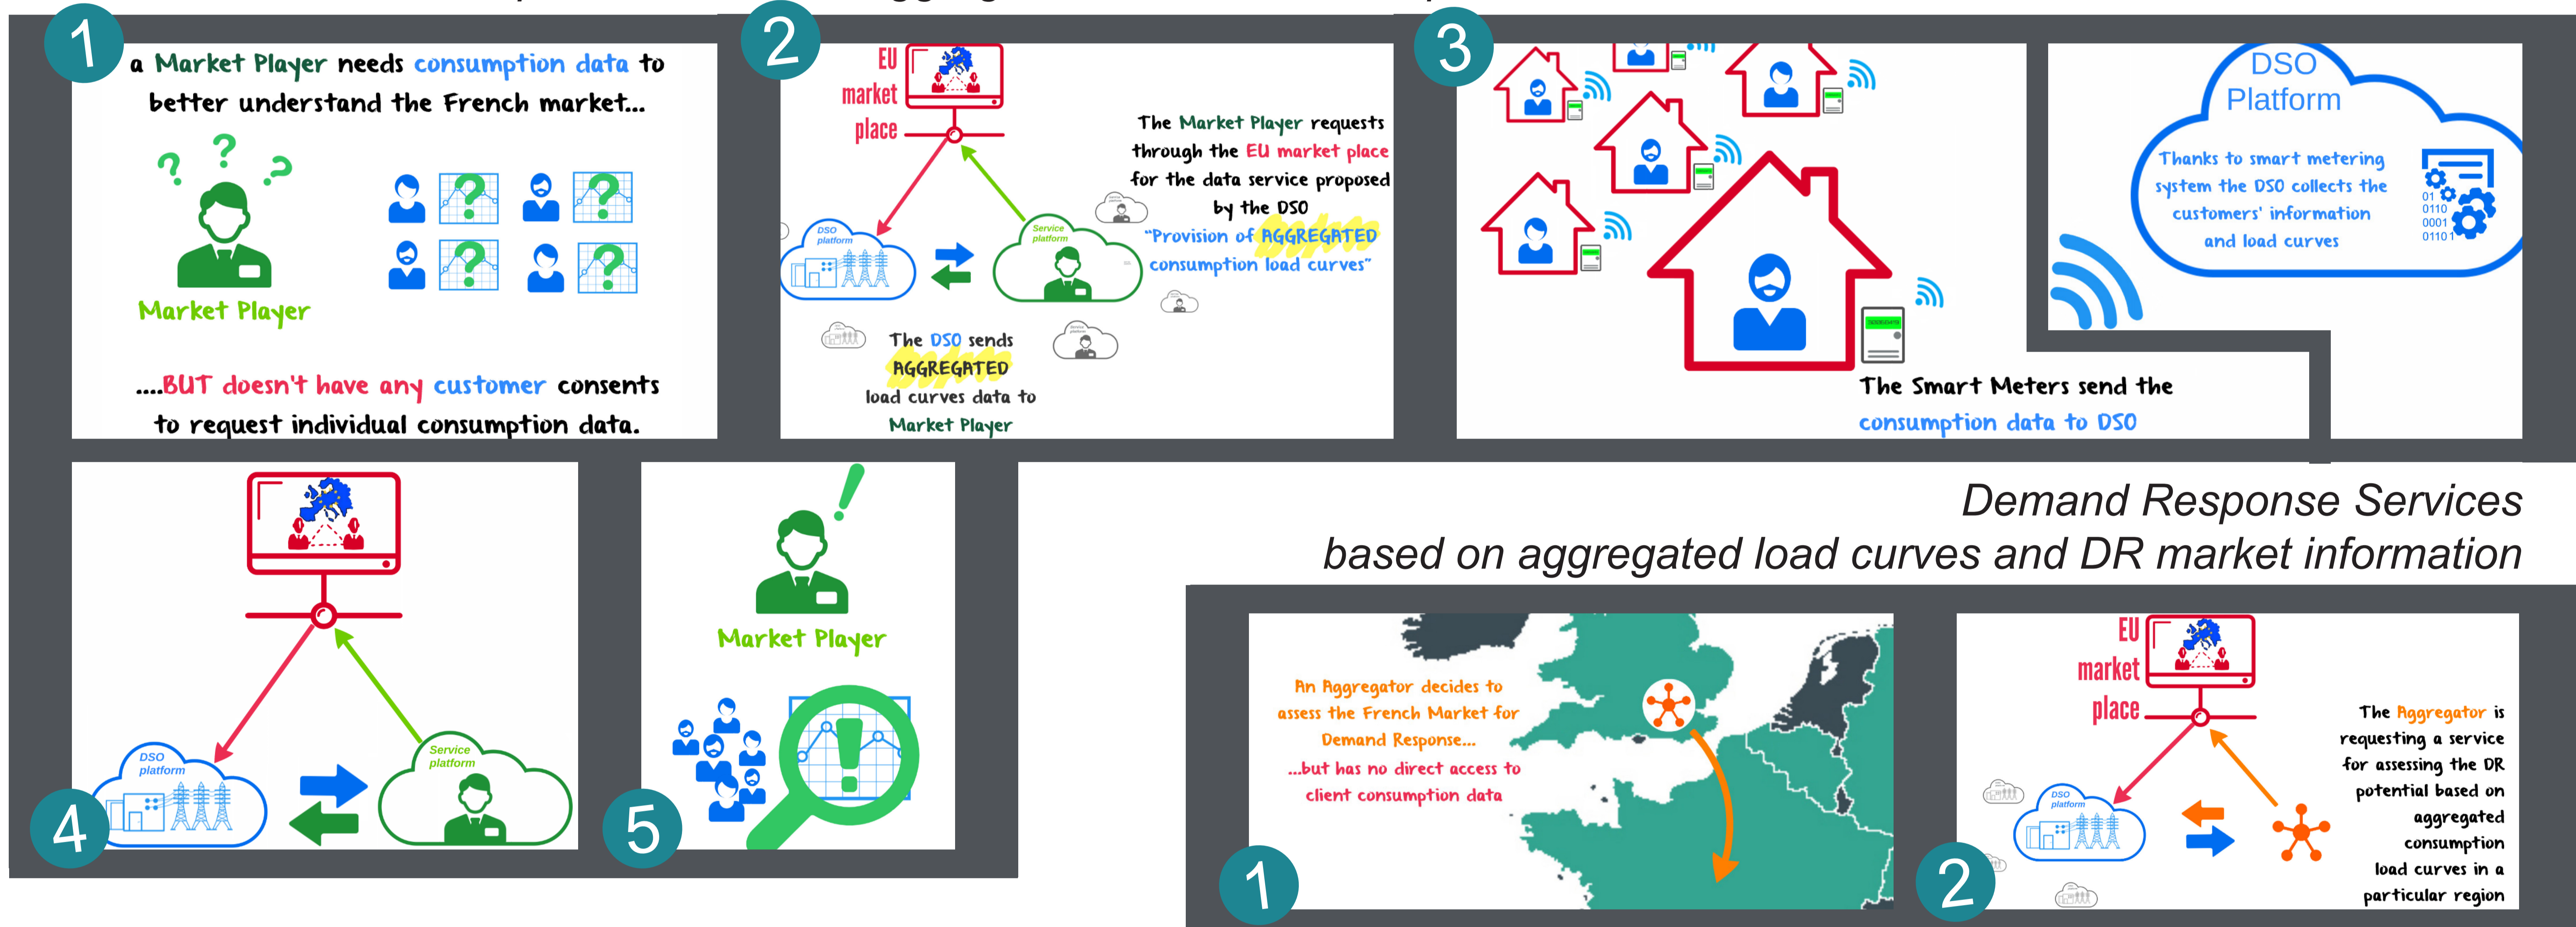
1

a Market Player needs consumption data to better understand the French market...

Market Player

....BUT doesn't have any customer consents to request individual consumption data.

2

EU market place

DSO platform

Service platform

The Market Player requests through the EU market place for the data service proposed by the DSO "Provision of AGGREGATED consumption load curves"

The DSO sends AGGREGATED load curves data to Market Player

3

The Smart Meters send the consumption data to DSO

DSO Platform

Thanks to smart metering system the DSO collects the customers' information and load curves

01
0110
0001
0110 1

4

DSO platform

Service platform

5

Market Player

Demand Response Services
based on aggregated load curves and DR market information

1

An Aggregator decides to assess the French Market for Demand Response...
...but has no direct access to client consumption data

2

EU market place

DSO platform

The Aggregator is requesting a service for assessing the DR potential based on aggregated consumption load curves in a particular region